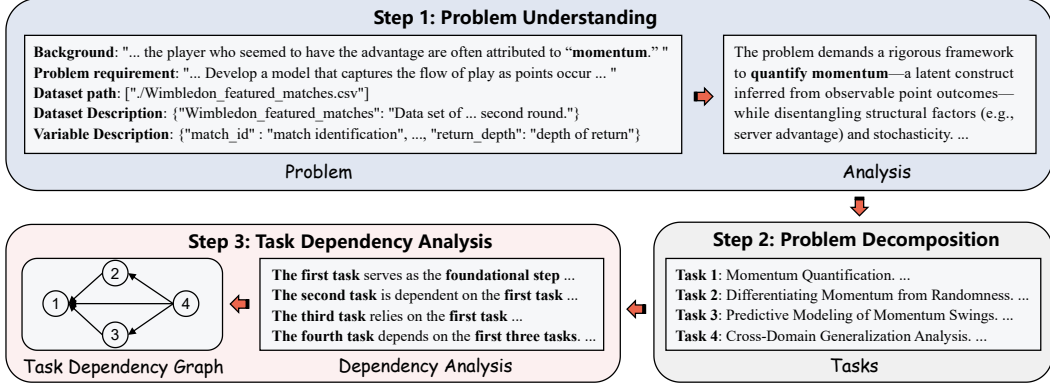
Step 1: Problem Understanding

Background: "... the player who seemed to have the advantage are often attributed to "momentum." "
Problem requirement: "... Develop a model that captures the flow of play as points occur ... "
Dataset path: ["./Wimbledon_featured_matches.csv"]
Dataset Description: {"Wimbledon_featured_matches": "Data set of ... second round."}
Variable Description: {"match_id" : "match identification", ..., "return_depth": "depth of return"}

Problem

The problem demands a rigorous framework to quantify momentum—a latent construct inferred from observable point outcomes—while disentangling structural factors (e.g., server advantage) and stochasticity. ...

Analysis

Step 3: Task Dependency Analysis

2
1
4
3

Task Dependency Graph

The first task serves as the foundational step ...
The second task is dependent on the first task ...
The third task relies on the first task ...
The fourth task depends on the first three tasks. ...

Dependency Analysis

Step 2: Problem Decomposition

Task 1: Momentum Quantification. ...
Task 2: Differentiating Momentum from Randomness. ...
Task 3: Predictive Modeling of Momentum Swings. ...
Task 4: Cross-Domain Generalization Analysis. ...

Tasks